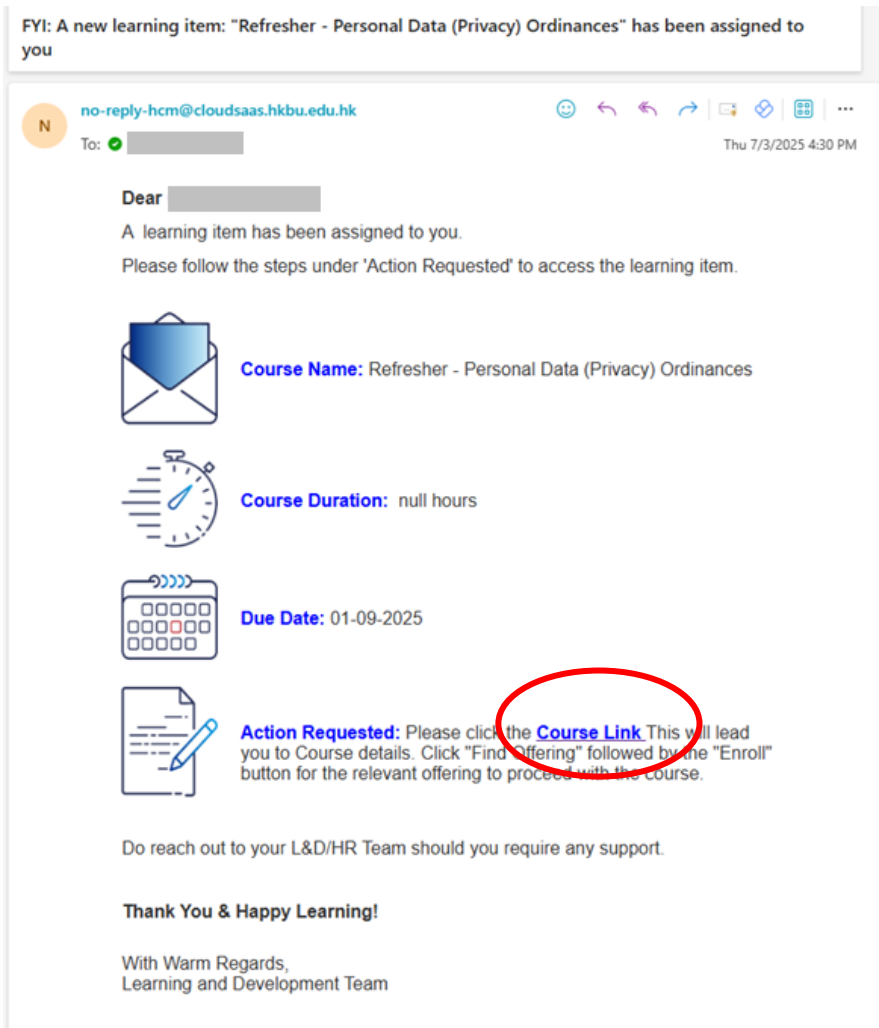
FYI: A new learning item: "Refresher - Personal Data (Privacy) Ordinances" has been assigned to you

N

no-reply-hcm@cloudsaas.hkbu.edu.hk

To: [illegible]

Thu 7/3/2025 4:30 PM

Dear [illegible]

A learning item has been assigned to you.

Please follow the steps under 'Action Requested' to access the learning item.

Course Name: Refresher - Personal Data (Privacy) Ordinances

Course Duration: null hours

Due Date: 01-09-2025

Action Requested: Please click the Course Link This will lead you to Course details. Click "Find Offering" followed by the "Enroll" button for the relevant offering to proceed with the course.

Do reach out to your L&D/HR Team should you require any support.

Thank You & Happy Learning!

With Warm Regards,
Learning and Development Team